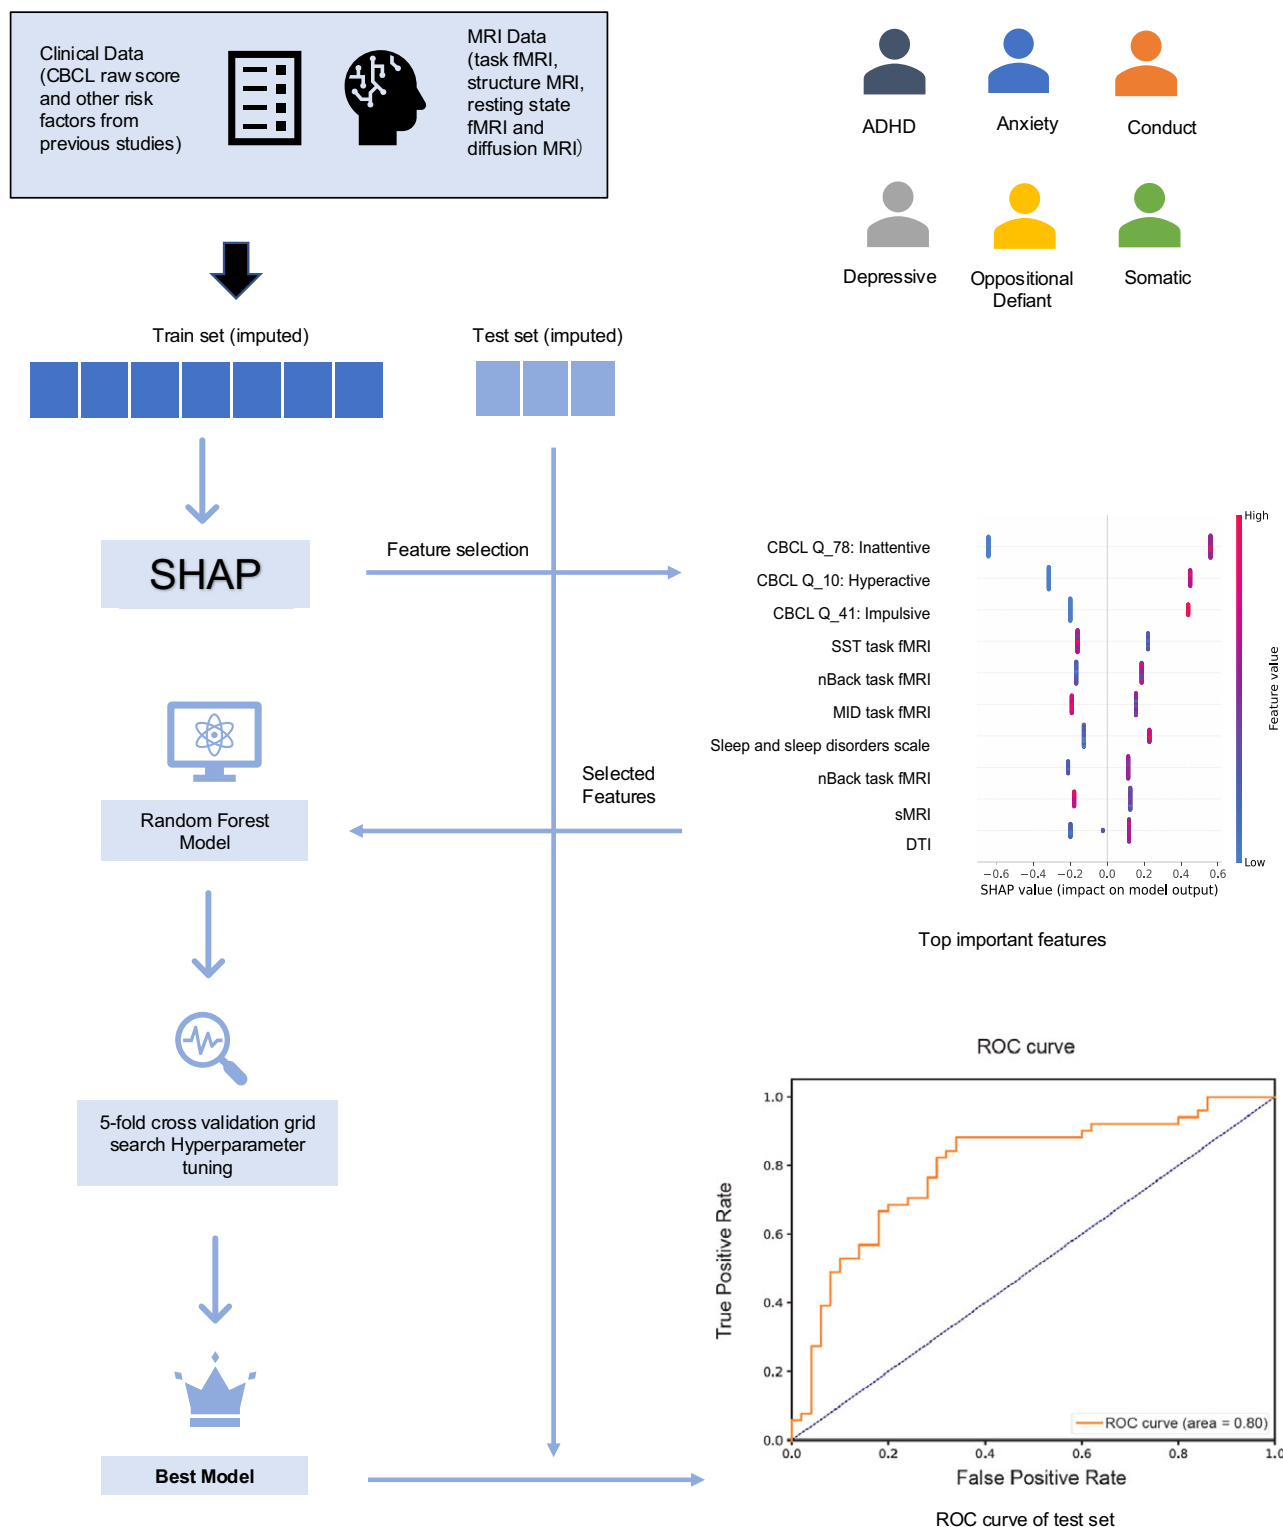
Clinical Data (CBCL raw score and other risk factors from previous studies)

MRI Data (task fMRI, structure MRI, resting state fMRI and diffusion MRI)

ADHD

Anxiety

Conduct

Depressive

Oppositional Defiant

Somatic

Train set (imputed)

Test set (imputed)

SHAP

Feature selection

CBCL Q_78: Inattentive
CBCL Q_10: Hyperactive
CBCL Q_41: Impulsive
SST task fMRI
nBack task fMRI
MID task fMRI
Sleep and sleep disorders scale
nBack task fMRI
sMRI
DTI

High
Feature value
Low

−0.6 −0.4 −0.2 0.0 0.2 0.4 0.6
SHAP value (impact on model output)

Top important features

Selected Features

Random Forest Model

5-fold cross validation grid search Hyperparameter tuning

Best Model

ROC curve

1.0
0.8
0.6
0.4
0.2
0.0

True Positive Rate

0.0 0.2 0.4 0.6 0.8 1.0

False Positive Rate

ROC curve (area = 0.80)

ROC curve of test set